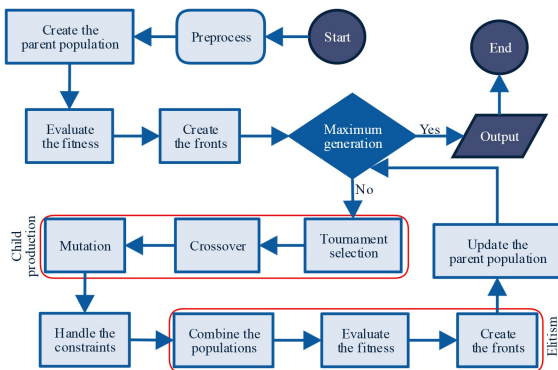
Start

Preprocess

Create the parent population

Evaluate the fitness

Create the fronts

Maximum generation

Yes

Output

End

No

Child production

Mutation

Crossover

Tournament selection

Update the parent population

Handle the constraints

Combine the populations

Evaluate the fitness

Create the fronts

Elitism